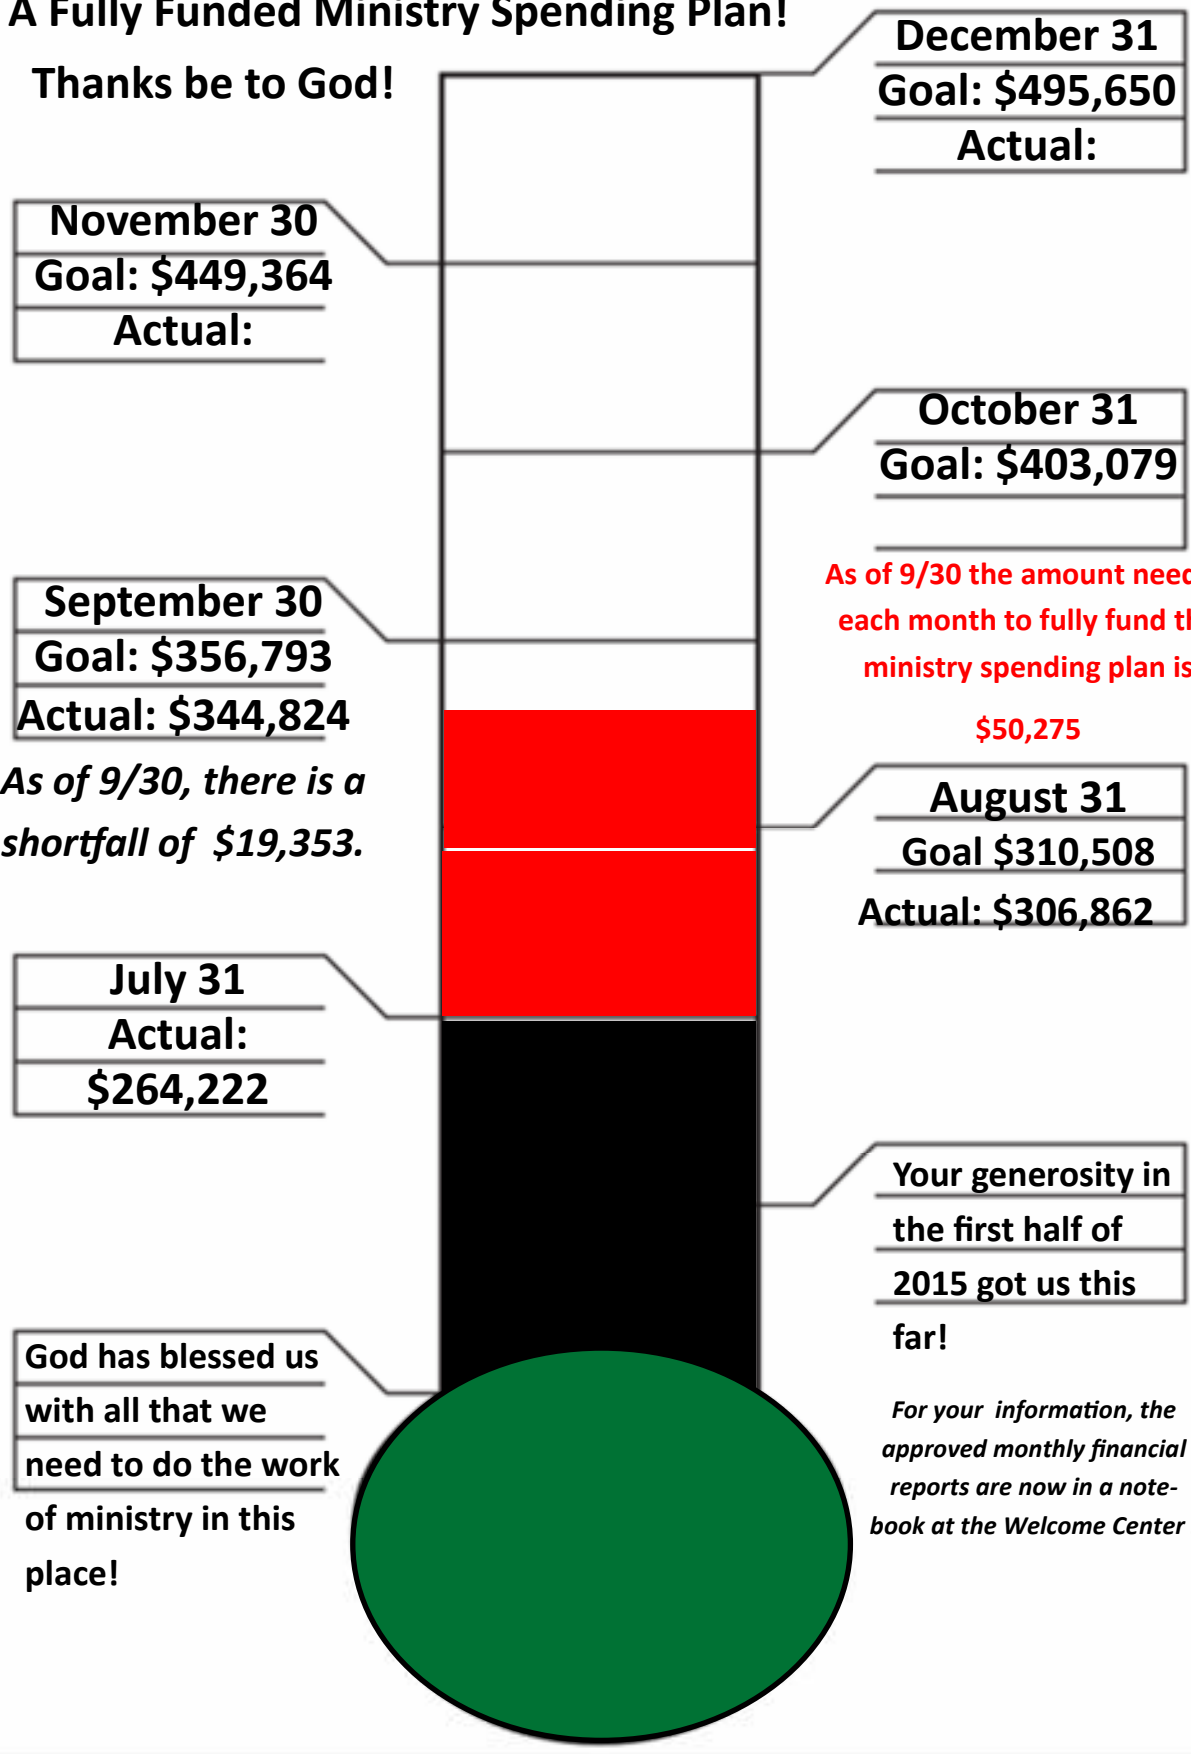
A Fully Funded Ministry Spending Plan!

Thanks be to God!

December 31
Goal: $495,650
Actual:

November 30
Goal: $449,364
Actual:

October 31
Goal: $403,079

As of 9/30 the amount need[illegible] each month to fully fund t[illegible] ministry spending plan is

$50,275

September 30
Goal: $356,793
Actual: $344,824

As of 9/30, there is a shortfall of $19,353.

August 31
Goal $310,508
Actual: $306,862

July 31
Actual:
$264,222

Your generosity in the first half of 2015 got us this far!

God has blessed us with all that we need to do the work of ministry in this place!

For your information, the approved monthly financial reports are now in a notebook at the Welcome Center